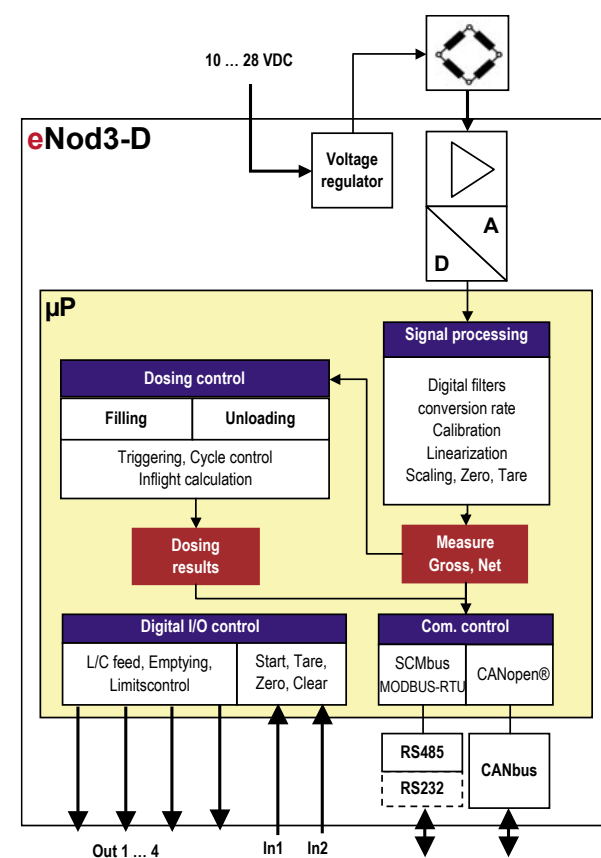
10 … 28 VDC

eNod3-D

Voltage regulator

A

D

µP

Signal processing

Digital filters
conversion rate
Calibration
Linearization
Scaling, Zero, Tare

Dosing control

| Filling | Unloading |
|---|---|

Triggering, Cycle control
Inflight calculation

Dosing results

Measure Gross, Net

Digital I/O control

L/C feed, Emptying, Limitscontrol

Start, Tare, Zero, Clear

Com. control

SCMbus
MODBUS-RTU

CANopen®

RS485

RS232

CANbus

Out 1 … 4

In1

In2